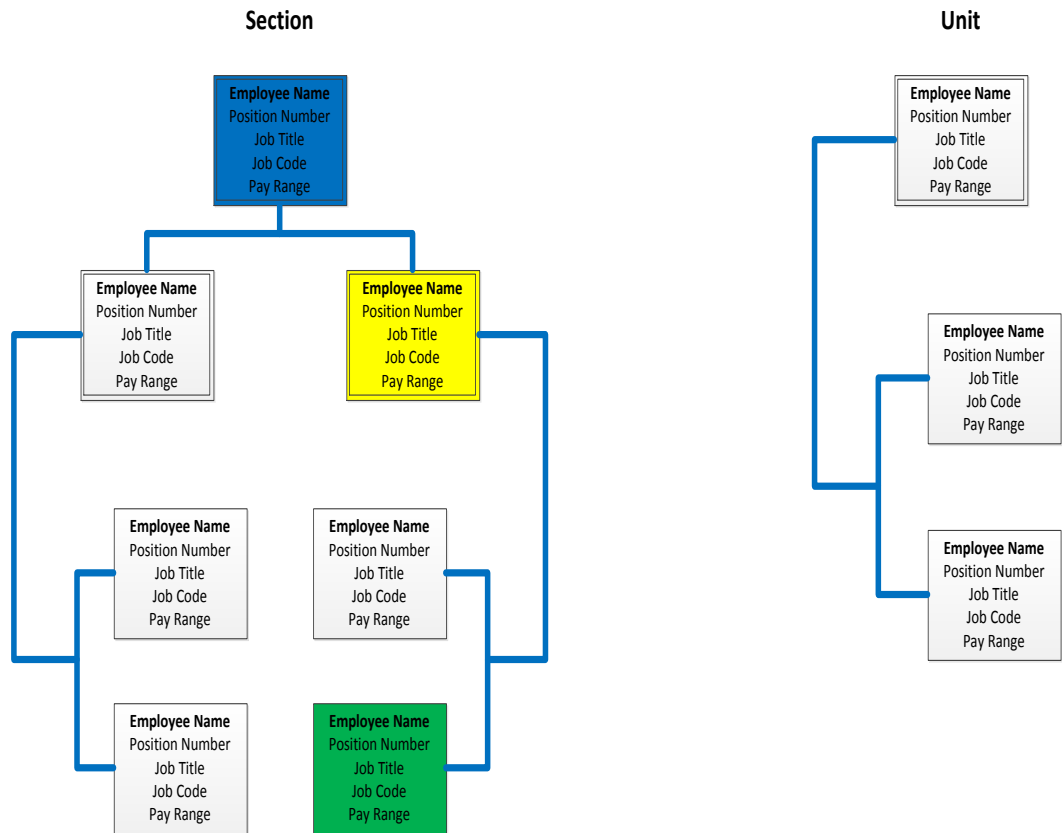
Section

Employee Name
Position Number
Job Title
Job Code
Pay Range

Employee Name
Position Number
Job Title
Job Code
Pay Range

Employee Name
Position Number
Job Title
Job Code
Pay Range

Employee Name
Position Number
Job Title
Job Code
Pay Range

Employee Name
Position Number
Job Title
Job Code
Pay Range

Employee Name
Position Number
Job Title
Job Code
Pay Range

Employee Name
Position Number
Job Title
Job Code
Pay Range

Unit

Employee Name
Position Number
Job Title
Job Code
Pay Range

Employee Name
Position Number
Job Title
Job Code
Pay Range

Employee Name
Position Number
Job Title
Job Code
Pay Range